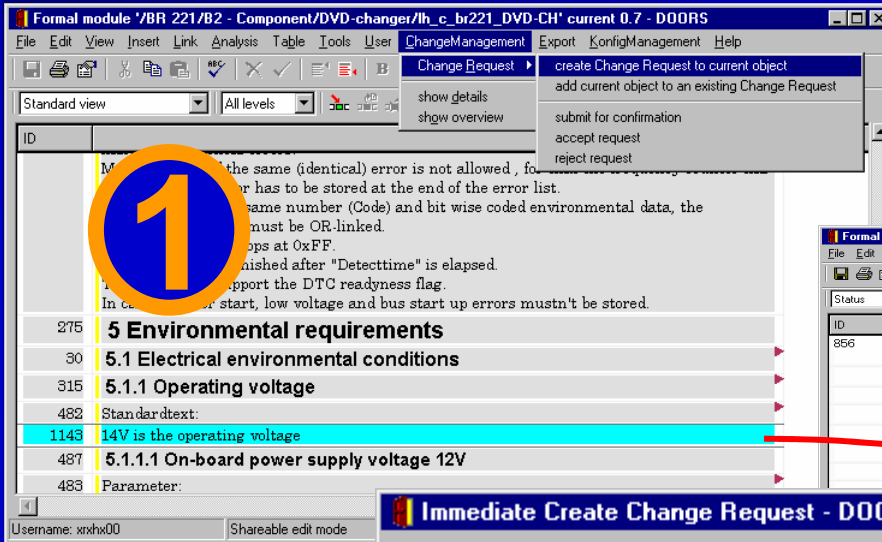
Formal module '/BR 221/B2 - Component/DVD-changer/lh_c_br221_DVD-CH' current 0.7 - DOORS

File Edit View Insert Link Analysis Table Tools User ChangeManagement Export KonfigManagement Help

Change Request
show details
show overview

create Change Request to current object
add current object to an existing Change Request
submit for confirmation
accept request
reject request

Standard view
All levels

ID

M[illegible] the same (identical) error is not allowed , fo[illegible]
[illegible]or has to be stored at the end of the error list.
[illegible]same number (Code) and bit wise coded environmental data, the
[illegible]must be OR-linked.
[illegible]ops at 0xFF.
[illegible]nished after "Detecttime" is elapsed.
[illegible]pport the DTC readyness flag.
In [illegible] start, low voltage and bus start up errors mustn't be stored.

1

| | |
|---|---|
| 275 | 5 Environmental requirements |
| 30 | 5.1 Electrical environmental conditions |
| 315 | 5.1.1 Operating voltage |
| 482 | Standardtext: |
| 1143 | 14V is the operating voltage |
| 487 | 5.1.1.1 On-board power supply voltage 12V |
| 483 | Parameter: |

Formal
File Edit
Status
ID
856

Immediate Create Change Request - DO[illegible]

Username: xrxhx00
Shareable edit mode